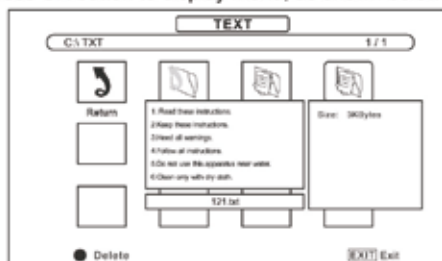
TEXT

C:\TXT

1/1

Return

1.Read these instructions.
2.Keep these instructions.
3.Heed all warnings.
4.Follow all instructions.
5.Do not use this apparatus near water.
6.Clean only with dry cloth.

Size: 3KBytes

121.txt

Delete

EXIT Exit